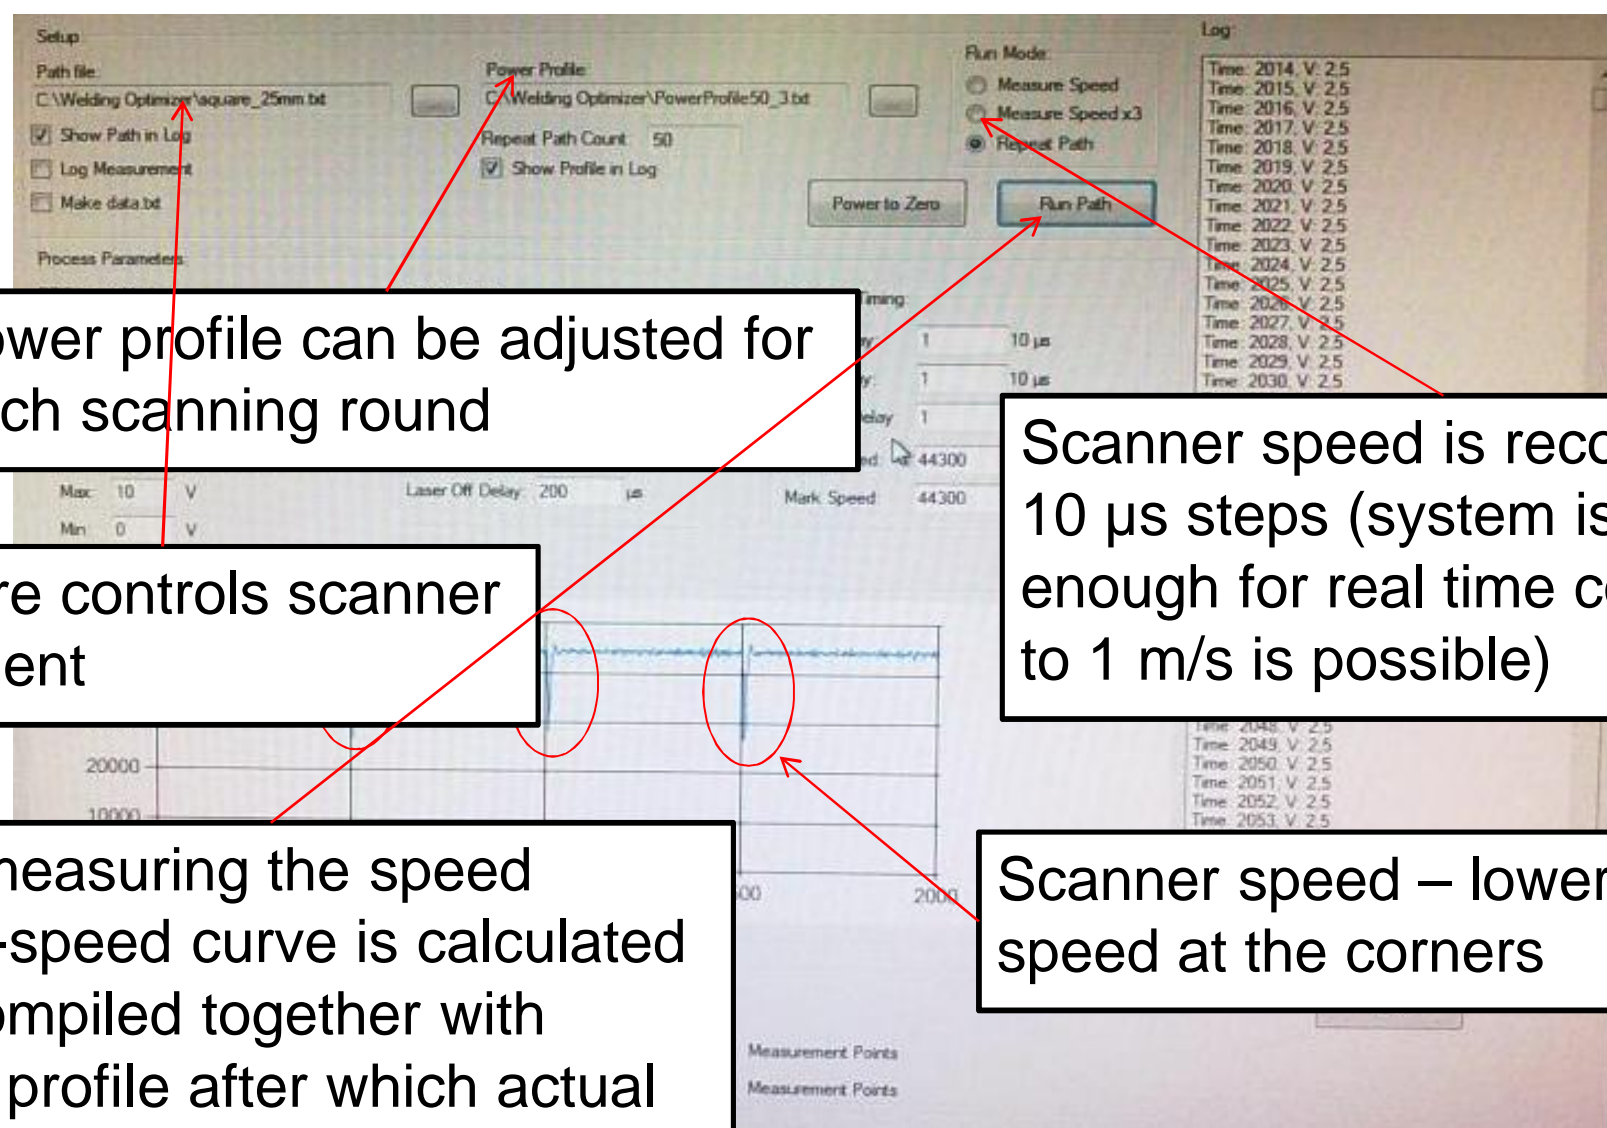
Setup

Path file
C:\Welding Optimizer\square_25mm.txt
Show Path in Log
Log Measurement
Make data.txt

Power Profile
C:\Welding Optimizer\PowerProfile50_3.txt
Repeat Path Count 50
Show Profile in Log

Run Mode
Measure Speed
Measure Speed x3
Repeat Path

Power to Zero
Run Path

Process Parameters

Log
Time: 2014, V: 2.5
Time: 2015, V: 2.5
Time: 2016, V: 2.5
Time: 2017, V: 2.5
Time: 2018, V: 2.5
Time: 2019, V: 2.5
Time: 2020, V: 2.5
Time: 2021, V: 2.5
Time: 2022, V: 2.5
Time: 2023, V: 2.5
Time: 2024, V: 2.5
Time: 2025, V: 2.5
Time: 2026, V: 2.5
Time: 2027, V: 2.5
Time: 2028, V: 2.5
Time: 2029, V: 2.5
Time: 2030, V: 2.5

wer profile can be adjusted for ch scanning round

Timing
1 10 µs
1 10 µs
elay 1
ed 44300

Scanner speed is reco 10 µs steps (system is enough for real time c to 1 m/s is possible)

Max 10 V
Min 0 V
Laser Off Delay 200 µs
Mark Speed 44300

re controls scanner ent

20000
10000

Time: 2048, V: 2.5
Time: 2049, V: 2.5
Time: 2050, V: 2.5
Time: 2051, V: 2.5
Time: 2052, V: 2.5
Time: 2053, V: 2.5

neasuring the speed -speed curve is calculated ompiled together with profile after which actual

00
2000

Scanner speed – lower speed at the corners

Measurement Points
Measurement Points